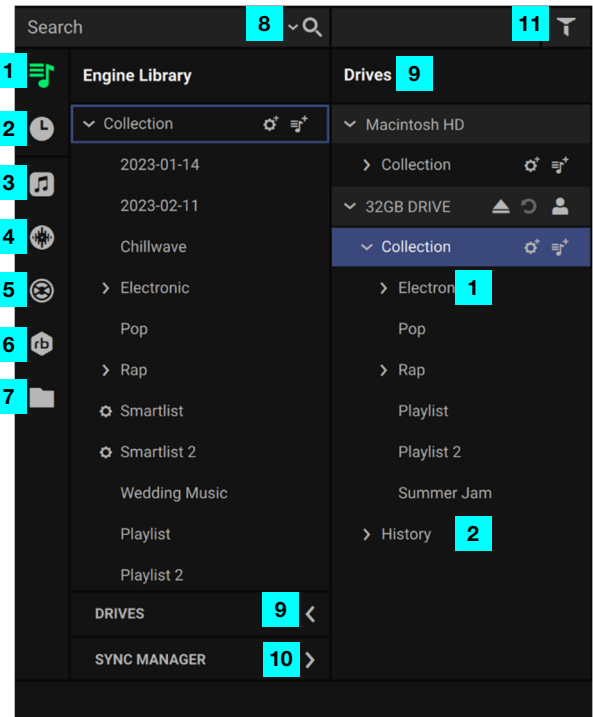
Search 8

11

1
2
3
4
5
6
7

Engine Library

Collection
2023-01-14
2023-02-11
Chillwave
Electronic
Pop
Rap
Smartlist
Smartlist 2
Wedding Music
Playlist
Playlist 2

DRIVES 9
SYNC MANAGER 10

Drives 9

Macintosh HD
Collection
32GB DRIVE
Collection
Electron 1
Pop
Rap
Playlist
Playlist 2
Summer Jam
History 2